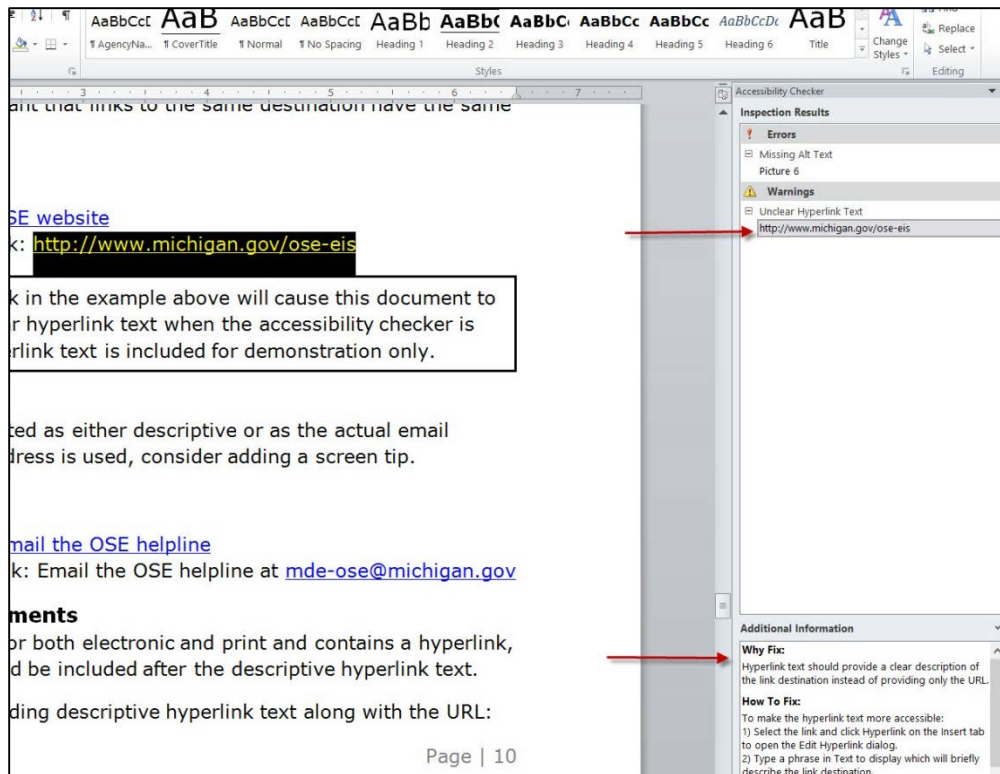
AaBbCcI AaB AaBbCcI AaBbCcI AaBb AaBbC AaBbC AaBbCc AaBbCc AaBbCcDc AaB

¶ AgencyNa... ¶ CoverTitle ¶ Normal ¶ No Spacing Heading 1 Heading 2 Heading 3 Heading 4 Heading 5 Heading 6 Title

Change Styles

Replace

Select

Styles

Editing

ant that links to the same destination have the same

SE website

k: http://www.michigan.gov/ose-eis

k in the example above will cause this document to r hyperlink text when the accessibility checker is rlink text is included for demonstration only.

ted as either descriptive or as the actual email dress is used, consider adding a screen tip.

mail the OSE helpline

k: Email the OSE helpline at mde-ose@michigan.gov

ments

or both electronic and print and contains a hyperlink, d be included after the descriptive hyperlink text.

ding descriptive hyperlink text along with the URL:

Page | 10

Accessibility Checker

Inspection Results

Errors

Missing Alt Text

Picture 6

Warnings

Unclear Hyperlink Text

http://www.michigan.gov/ose-eis

Additional Information

Why Fix:

Hyperlink text should provide a clear description of the link destination instead of providing only the URL.

How To Fix:

To make the hyperlink text more accessible:

1) Select the link and click Hyperlink on the Insert tab to open the Edit Hyperlink dialog.

2) Type a phrase in Text to display which will briefly describe the link destination.